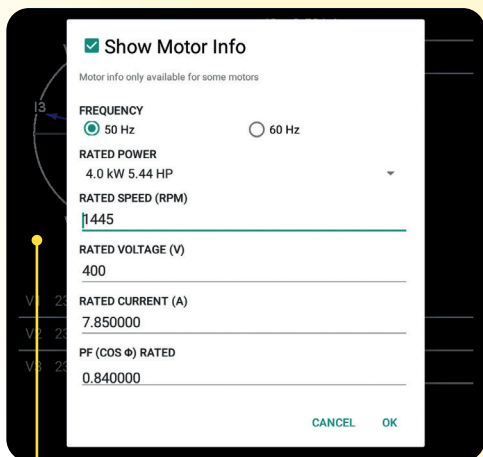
Show Motor Info

Motor info only available for some motors

FREQUENCY

50 Hz

60 Hz

RATED POWER

4.0 kW 5.44 HP

RATED SPEED (RPM)

1445

RATED VOLTAGE (V)

400

RATED CURRENT (A)

7.850000

PF (COS Φ) RATED

0.840000

CANCEL OK

I3

V1 23

V2 23

V3 23